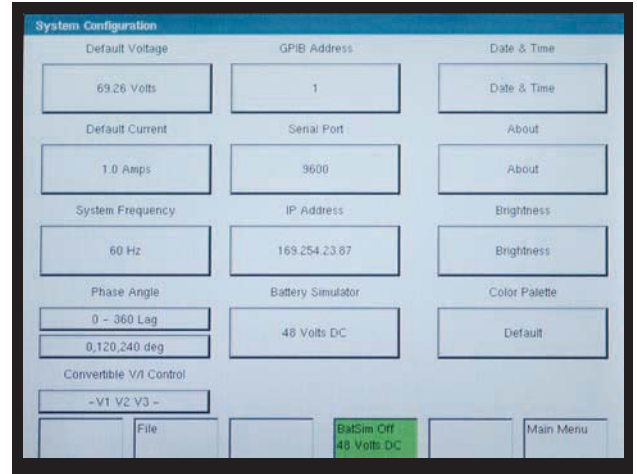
System Configuration

Default Voltage

69.26 Volts

GPIB Address

1

Date & Time

Date & Time

Default Current

1.0 Amps

Serial Port

9600

About

About

System Frequency

60 Hz

IP Address

169.254.23.87

Brightness

Brightness

Phase Angle

0 ~ 360 Lag

0,120,240 deg

Battery Simulator

48 Volts DC

Color Palette

Default

Convertible V/I Control

~V1 V2 V3 ~

File

BatSim Off
48 Volts DC

Main Menu